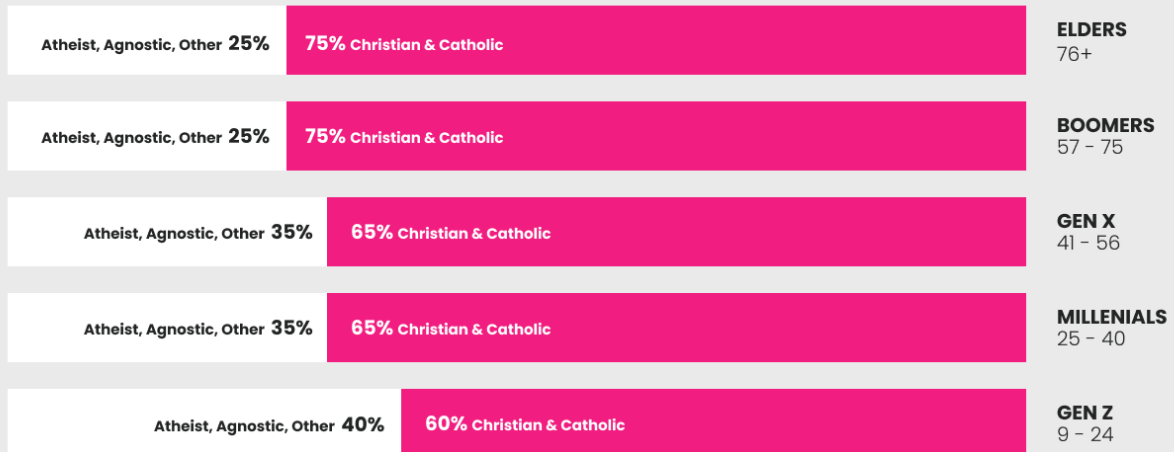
Atheist, Agnostic, Other 25% 75% Christian & Catholic ELDERS 76+

Atheist, Agnostic, Other 25% 75% Christian & Catholic BOOMERS 57 - 75

Atheist, Agnostic, Other 35% 65% Christian & Catholic GEN X 41 - 56

Atheist, Agnostic, Other 35% 65% Christian & Catholic MILLENIALS 25 - 40

Atheist, Agnostic, Other 40% 60% Christian & Catholic GEN Z 9 - 24